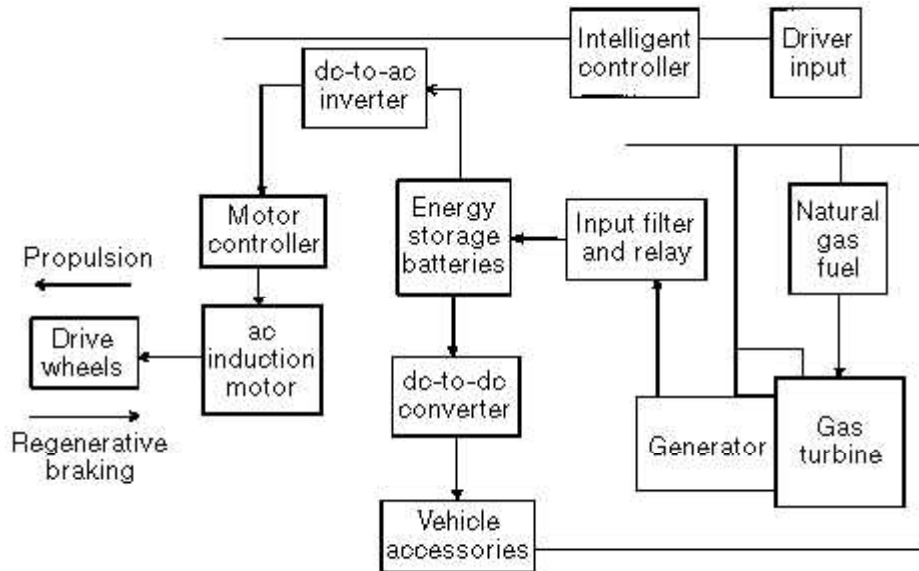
Intelligent controller

Driver input

dc-to-ac inverter

Motor controller

Energy storage batteries

Input filter and relay

Natural gas fuel

Propulsion

Drive wheels

ac induction motor

dc-to-dc converter

Regenerative braking

Generator

Gas turbine

Vehicle accessories